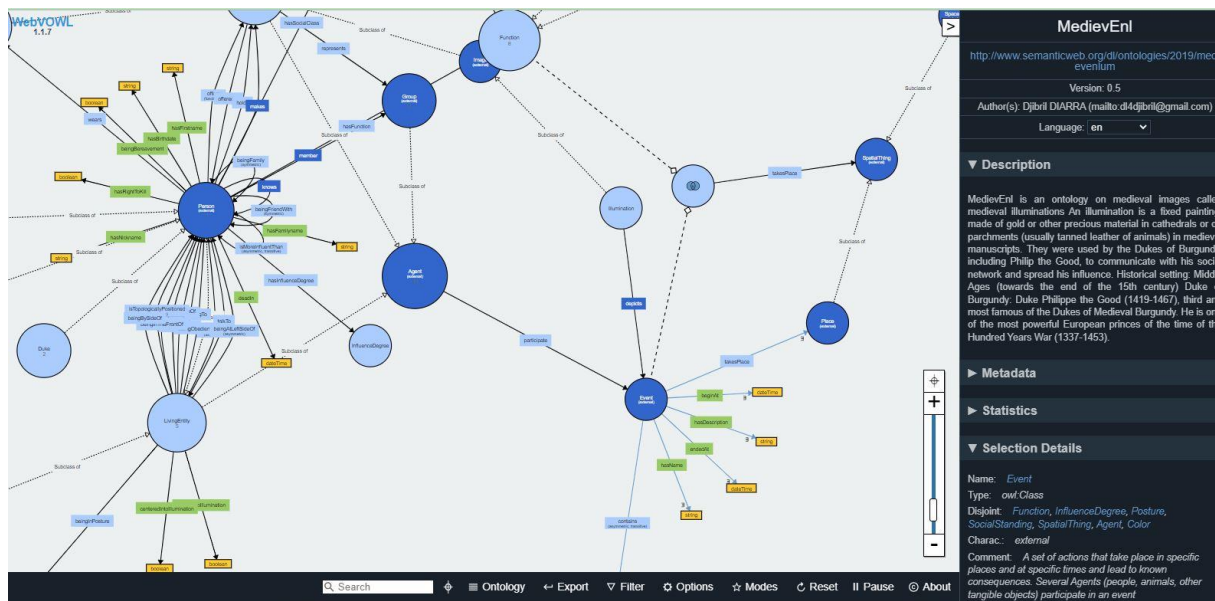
WebVOWL
1.1.7

Subclass of
hasSocialClass
represents
Function
Image
Group
hasFunction
member
boolean
string
string
hasFirstName
hasBirthdate
beingBereavement
beingFamily
knows
boolean
hasRightToKill
Person
beingFriendWith
hasFamilyname
hasNickname
string
string
isMorePowerfulThan
Agent
hasInfluenceDegree
Illumination
depicts
takesPlace
SpatialThing
Place
Duke
deadIn
InfluenceDegree
participate
Subclass of
dateTime
takesPlace
Event
beginAt
dateTime
hasDescription
string
endedAt
hasName
dateTime
string
LivingEntity
Subclass of
beingInPosture
contentsInIllumination
illumination
contains
boolean
boolean

MedievEnl
http://www.semanticweb.org/dl/ontologies/2019/medievenium
Version: 0.5
Author(s): Djibril DIARRA (mailto: dl4djibril@gmail.com)
Language: en

▼ Description
MedievEnl is an ontology on medieval images calle medieval illuminations An illumination is a fixed paintin made of gold or other precious material in cathedrals or parchments (usually tanned leather of animals) in medieva manuscripts. They were used by the Dukes of Burgund including Philip the Good, to communicate with his soci network and spread his influence. Historical setting: Midd Ages (towards the end of the 15th century) Duke Burgundy: Duke Philippe the Good (1419-1467), third an most famous of the Dukes of Medieval Burgundy. He is on of the most powerful European princes of the time of th Hundred Years War (1337-1453).

▶ Metadata
▶ Statistics
▼ Selection Details
Name: Event
Type: owl:Class
Disjoint: Function, InfluenceDegree, Posture, SocialStanding, SpatialThing, Agent, Color
Charac.: external
Comment: A set of actions that take place in specific places and at specific times and lead to known consequences. Several Agents (people, animals, other tangible objects) participate in an event

Search  Ontology  Export  Filter  Options  Modes  Reset  Pause  About